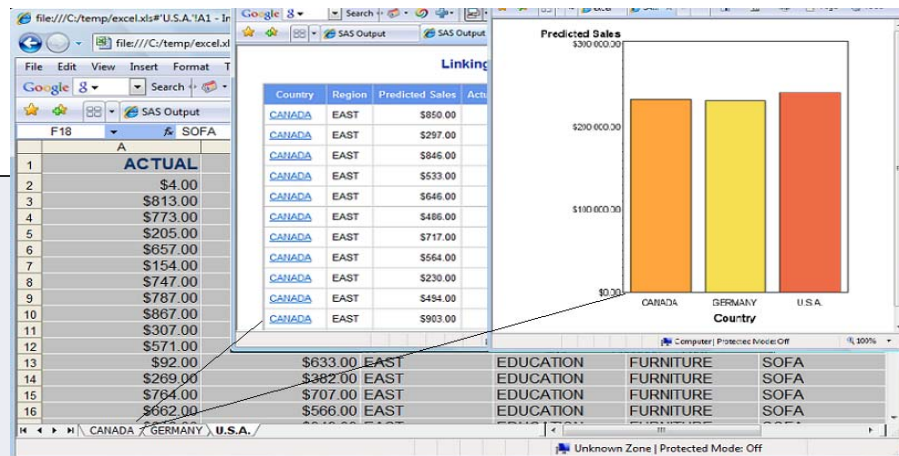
file:///C:/temp/excel.xls#'U.S.A.'!A1 - In

file:///C:/temp/excel.xl

File Edit View Insert Format T

Google 8 Search

SAS Output

F18 SOFA

A

| | A |
|---|---|
| 1 | ACTUAL |
| 2 | $4.00 |
| 3 | $813.00 |
| 4 | $773.00 |
| 5 | $205.00 |
| 6 | $657.00 |
| 7 | $154.00 |
| 8 | $747.00 |
| 9 | $787.00 |
| 10 | $867.00 |
| 11 | $307.00 |
| 12 | $571.00 |
| 13 | $92.00 |
| 14 | $269.00 |
| 15 | $764.00 |
| 16 | $662.00 |

| $633.00 | EAST | EDUCATION | FURNITURE | SOFA |
|---|---|---|---|---|
| $382.00 | EAST | EDUCATION | FURNITURE | SOFA |
| $707.00 | EAST | EDUCATION | FURNITURE | SOFA |
| $566.00 | EAST | EDUCATION | FURNITURE | SOFA |

CANADA GERMANY U.S.A.

Unknown Zone | Protected Mode: Off

Google 8 Search

SAS Output SAS Output

Linking

| Country | Region | Predicted Sales | Actu |
|---|---|---|---|
| CANADA | EAST | $850.00 | |
| CANADA | EAST | $297.00 | |
| CANADA | EAST | $846.00 | |
| CANADA | EAST | $533.00 | |
| CANADA | EAST | $646.00 | |
| CANADA | EAST | $486.00 | |
| CANADA | EAST | $717.00 | |
| CANADA | EAST | $564.00 | |
| CANADA | EAST | $230.00 | |
| CANADA | EAST | $494.00 | |
| CANADA | EAST | $903.00 | |

Predicted Sales

$300,000.00

$200,000.00

$100,000.00

$0.00

CANADA GERMANY U.S.A.

Country

Computer | Protected Mode: Off

100%